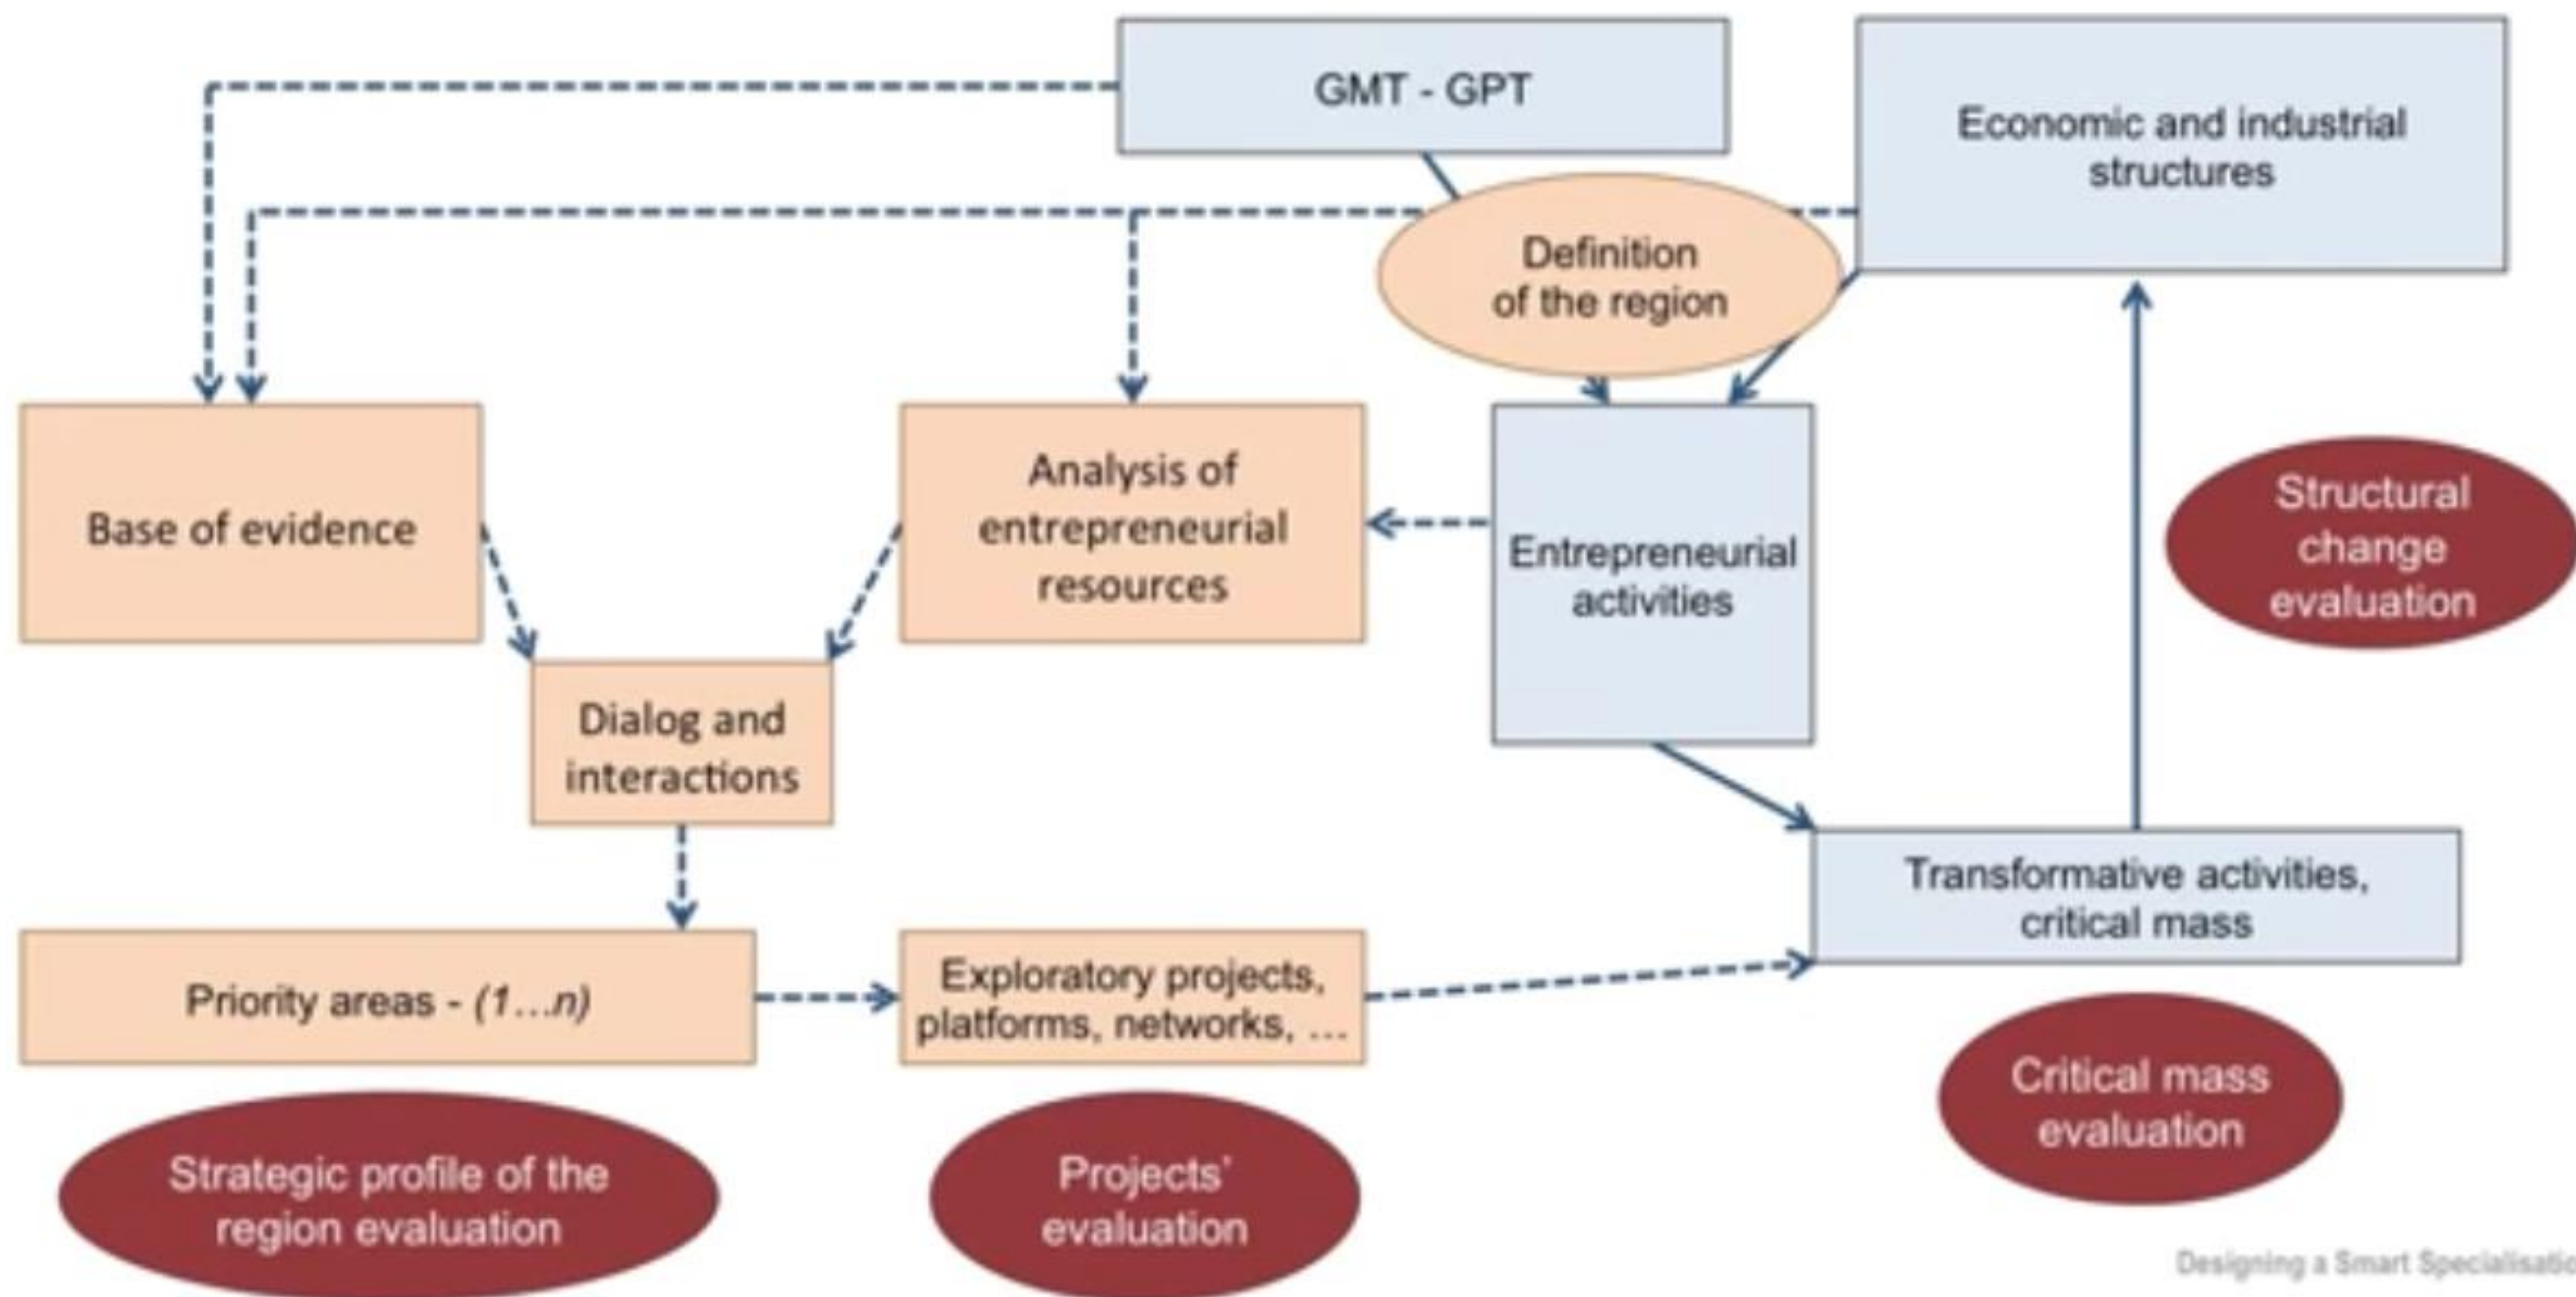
GMT - GPT

Economic and industrial structures

Definition of the region

Base of evidence

Analysis of entrepreneurial resources

Entrepreneurial activities

Structural change evaluation

Dialog and interactions

Transformative activities, critical mass

Priority areas - *(1…n)*

Exploratory projects, platforms, networks, ...

Critical mass evaluation

Strategic profile of the region evaluation

Projects' evaluation

Designing a Smart Specialisatio